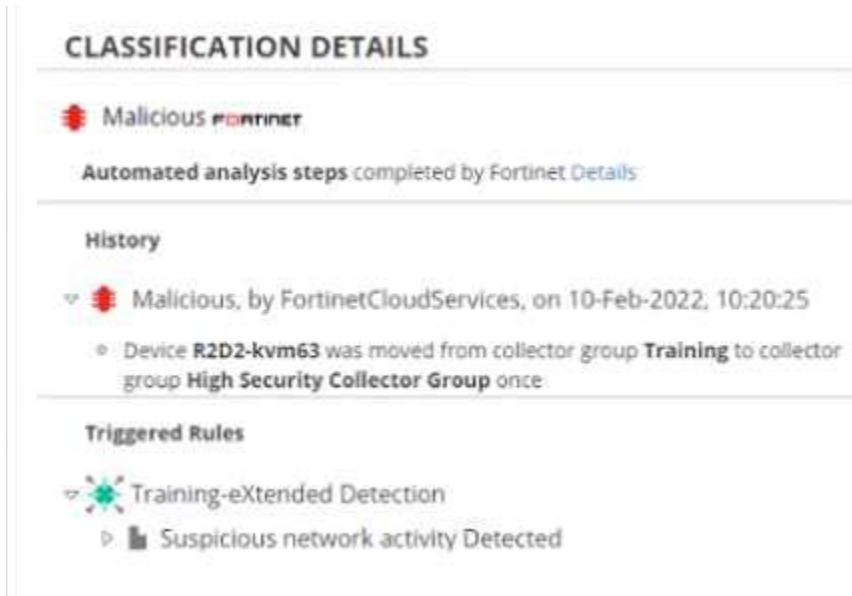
CLASSIFICATION DETAILS

Malicious FORTINET

Automated analysis steps completed by Fortinet Details

History

Malicious, by FortinetCloudServices, on 10-Feb-2022, 10:20:25

Device R2D2-kvm63 was moved from collector group Training to collector group High Security Collector Group once

Triggered Rules

Training-eXtended Detection

Suspicious network activity Detected